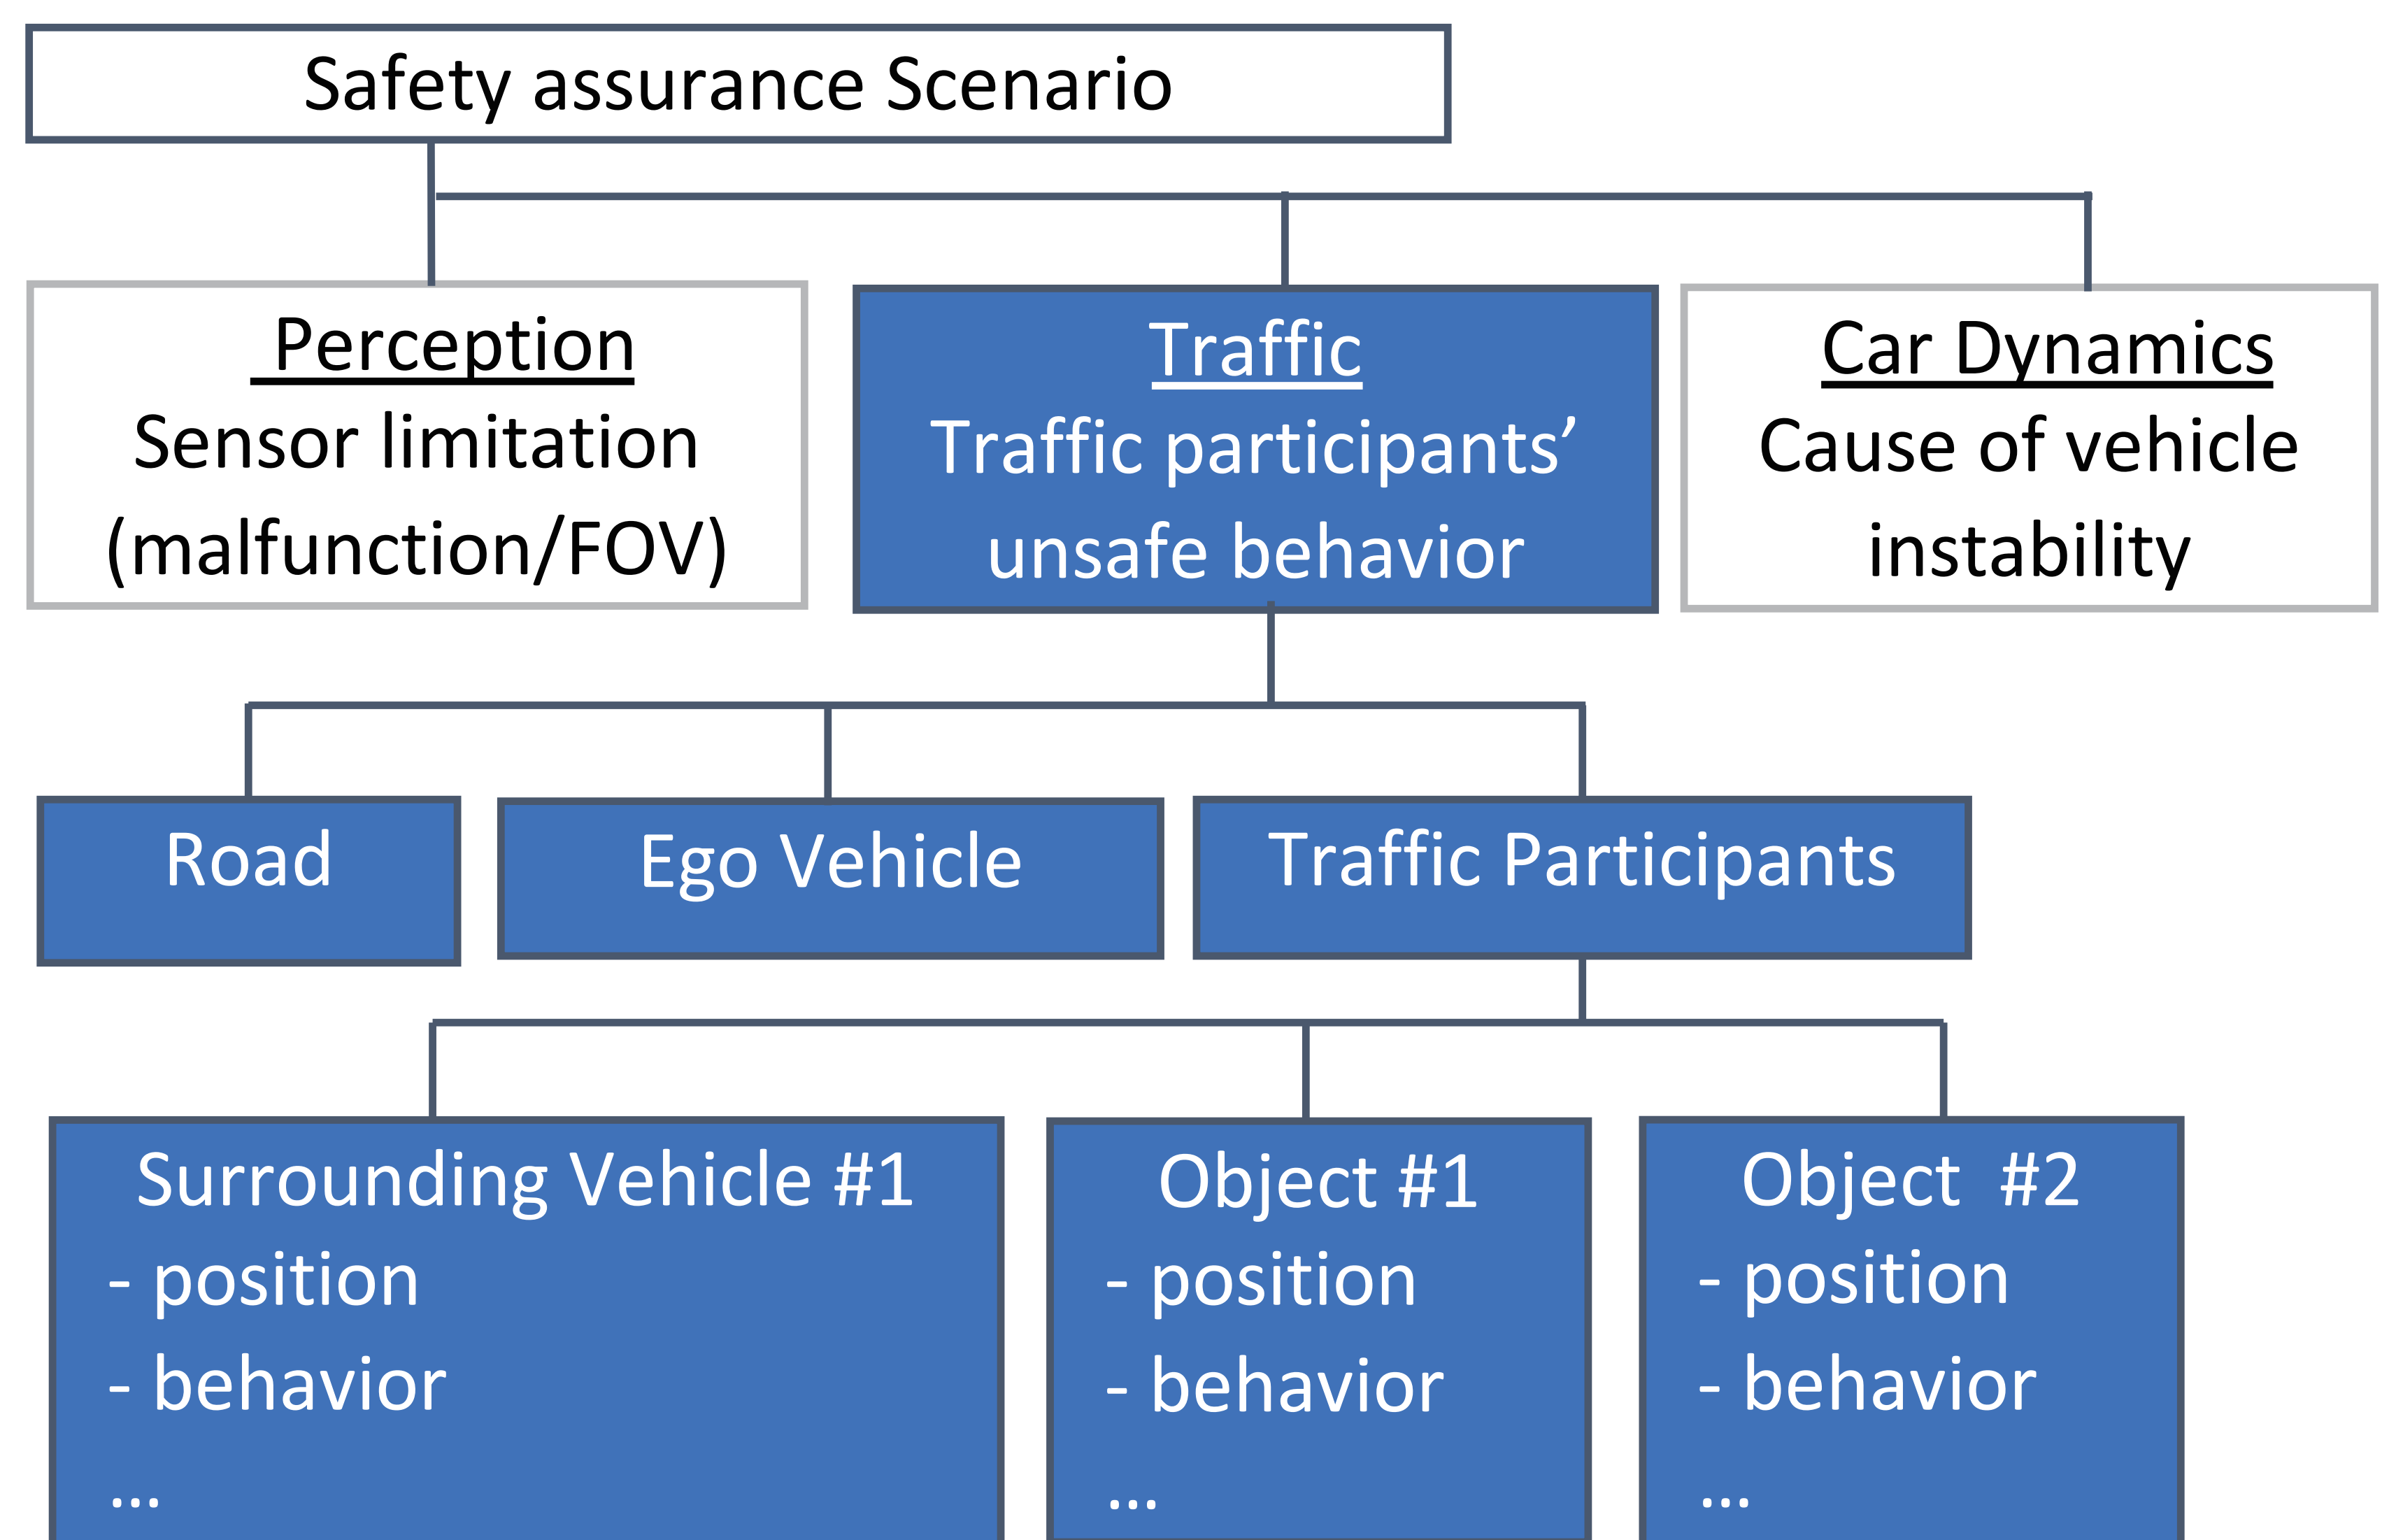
Safety assurance Scenario

Perception
Sensor limitation
(malfunction/FOV)

Traffic
Traffic participants' unsafe behavior

Car Dynamics
Cause of vehicle instability

Road

Ego Vehicle

Traffic Participants

Surrounding Vehicle #1
- position
- behavior
...

Object #1
- position
- behavior
...

Object #2
- position
- behavior
...